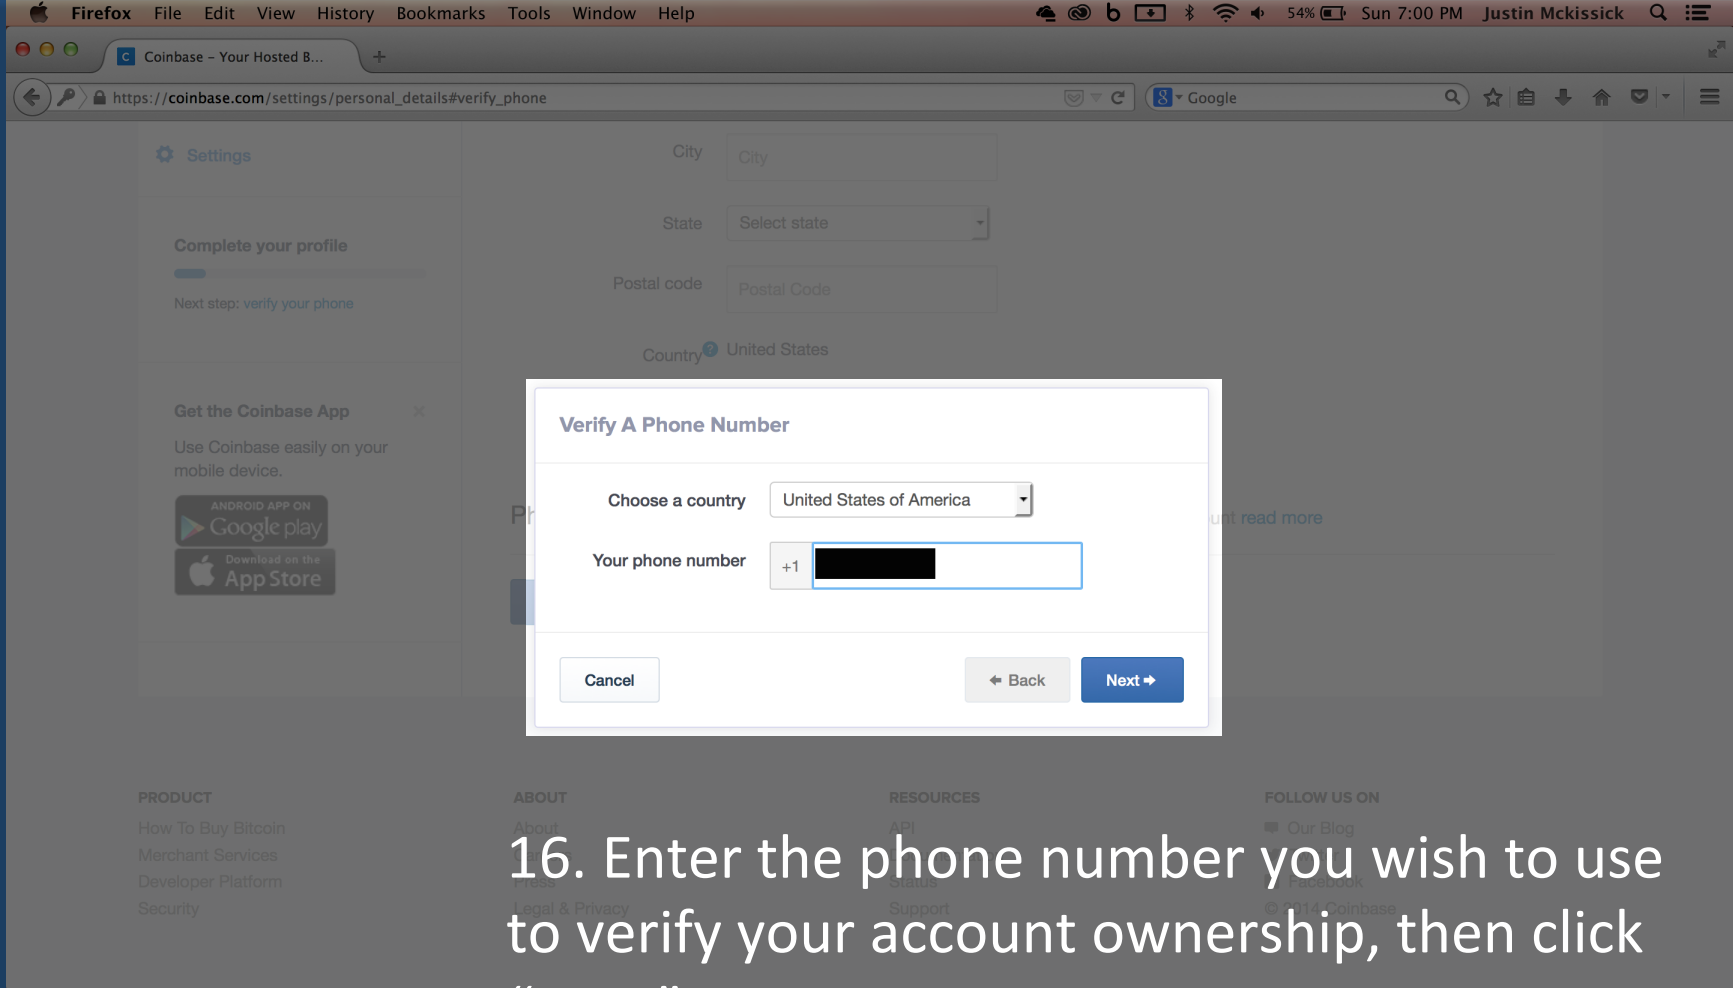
Firefox File Edit View History Bookmarks Tools Window Help 54% Sun 7:00 PM Justin Mckissick

Coinbase – Your Hosted B...

https://coinbase.com/settings/personal_details#verify_phone

Google

Settings

Complete your profile

Next step: verify your phone

Get the Coinbase App

Use Coinbase easily on your mobile device.

ANDROID APP ON Google play

Download on the App Store

City

City

State

Select state

Postal code

Postal Code

Country

United States

Ph

unt read more

Verify A Phone Number

Choose a country

United States of America

Your phone number

+1

Cancel

Back

Next

PRODUCT

How To Buy Bitcoin

Merchant Services

Developer Platform

Security

ABOUT

About

Press

Legal & Privacy

RESOURCES

API

Status

Support

FOLLOW US ON

Our Blog

Facebook

© 2014 Coinbase

16. Enter the phone number you wish to use to verify your account ownership, then click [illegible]